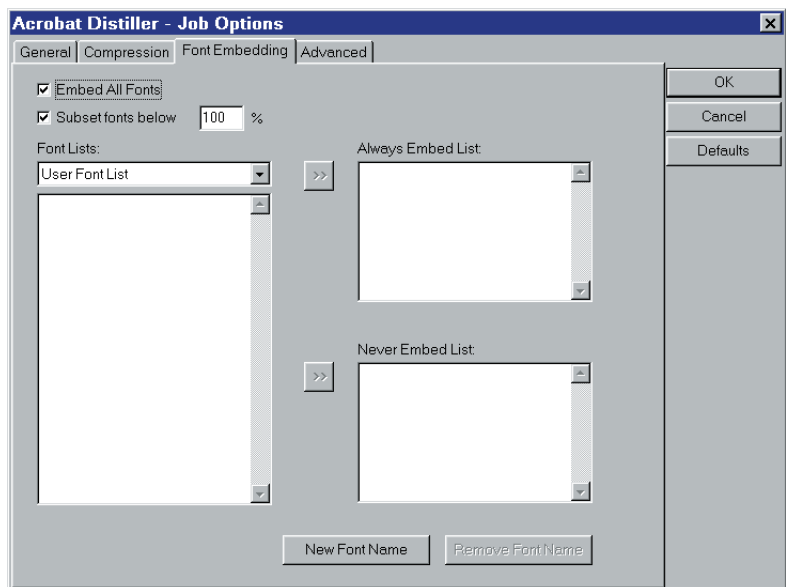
Acrobat Distiller - Job Options

General | Compression | Font Embedding | Advanced

Embed All Fonts

Subset fonts below 100 %

Font Lists:

User Font List

>>

Always Embed List:

>>

Never Embed List:

New Font Name

Remove Font Name

OK

Cancel

Defaults